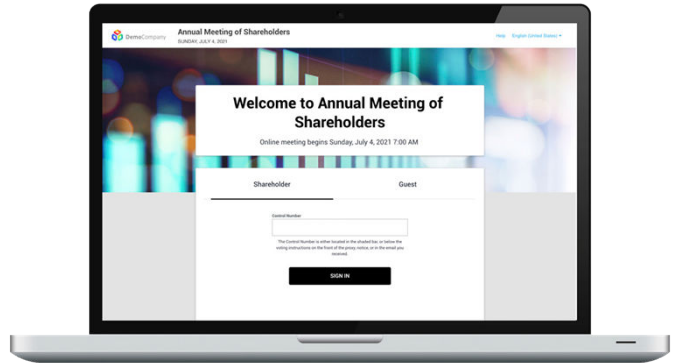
DemoCompany

Annual Meeting of Shareholders
SUNDAY, JULY 4, 2021

Help English (United States)

Welcome to Annual Meeting of Shareholders

Online meeting begins Sunday, July 4, 2021 7:00 AM

Shareholder

Guest

Control Number

The Control Number is either located in the shaded bar, or below the voting instructions on the front of the proxy notice, or in the email you received.

SIGN IN